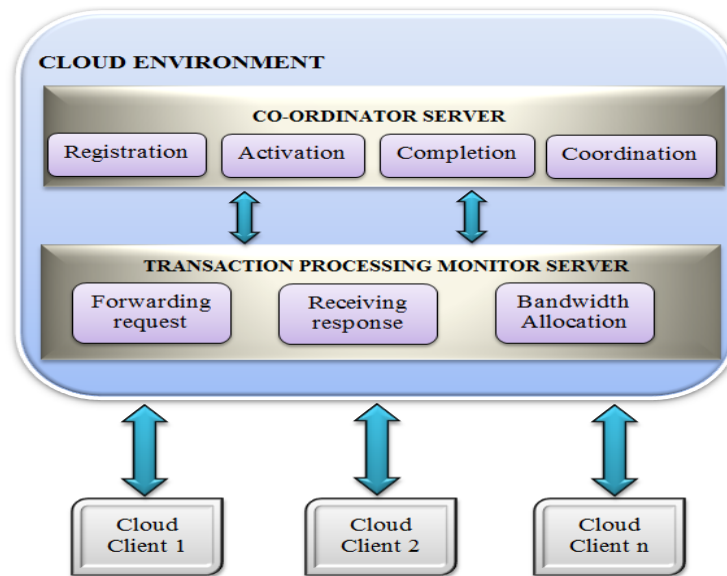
CLOUD ENVIRONMENT

CO-ORDINATOR SERVER

Registration

Activation

Completion

Coordination

TRANSACTION PROCESSING MONITOR SERVER

Forwarding request

Receiving response

Bandwidth Allocation

Cloud Client 1

Cloud Client 2

Cloud Client n